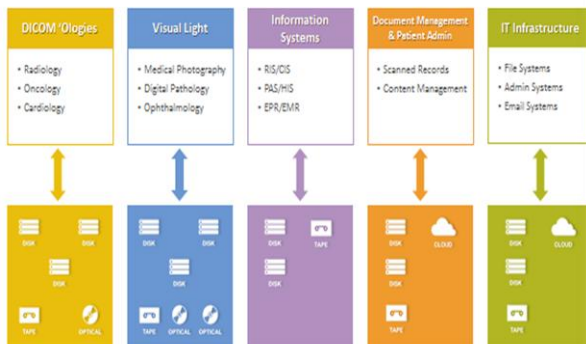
DICOM 'Ologies
• Radiology
• Oncology
• Cardiology

Visual Light
• Medical Photography
• Digital Pathology
• Ophthalmology

Information Systems
• RIS/CIS
• PAS/HIS
• EPR/EMR

Document Management & Patient Admin
• Scanned Records
• Content Management

IT Infrastructure
• File Systems
• Admin Systems
• Email Systems

DISK
DISK
DISK
TAPE
OPTICAL

DISK
DISK
DISK
TAPE
OPTICAL
OPTICAL

DISK
TAPE
DISK

DISK
CLOUD
DISK
TAPE

DISK
CLOUD
DISK
TAPE